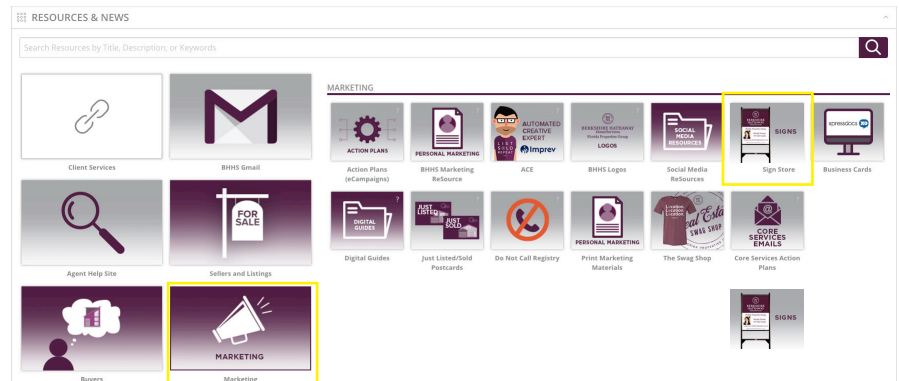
RESOURCES & NEWS

Search Resources by Title, Description, or Keywords

Client Services

BHHS Gmail

Agent Help Site

FOR SALE

Sellers and Listings

Buyers

MARKETING

Marketing

MARKETING

ACTION PLANS

Action Plans (eCampaigns)

PERSONAL MARKETING

BHHS Marketing ReSource

AUTOMATED CREATIVE EXPERT

Imprev

ACE

BERKSHIRE HATHAWAY

LOGOS

BHHS Logos

SOCIAL MEDIA RESOURCES

Social Media ReSources

SIGNS

Sign Store

Business Cards

DIGITAL GUIDES

Digital Guides

JUST LISTED

JUST SOLD

Just Listed/Sold Postcards

Do Not Call Registry

PERSONAL MARKETING

Print Marketing Materials

SWAG SHOP

The Swag Shop

CORE SERVICES EMAILS

Core Services Action Plans

SIGNS